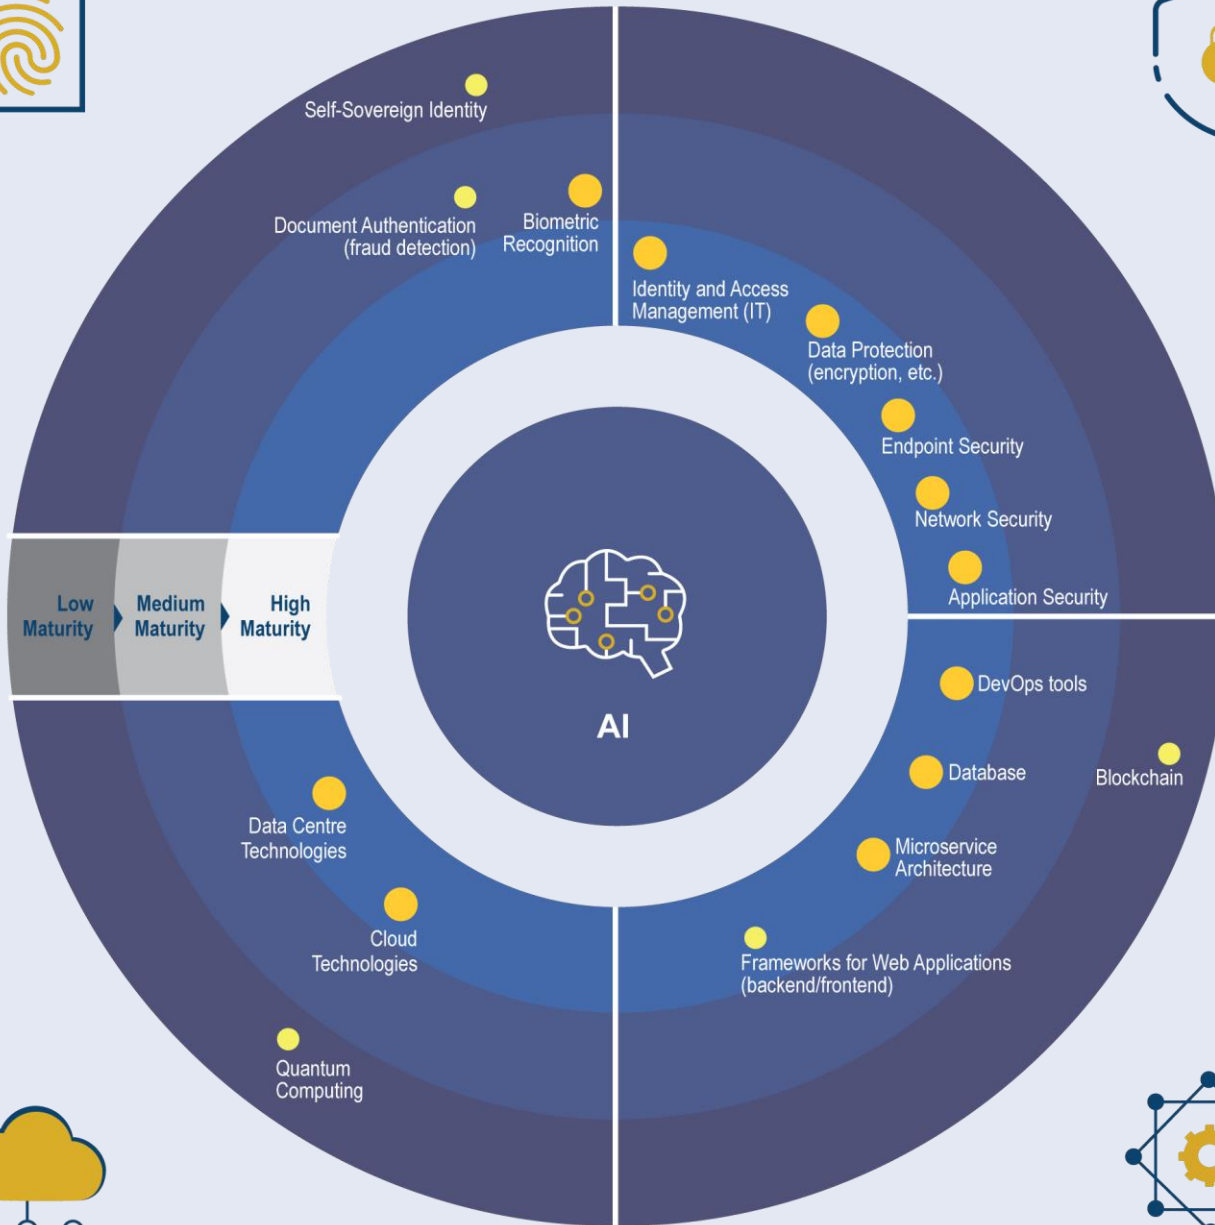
Self-Sovereign Identity

Document Authentication (fraud detection)

Biometric Recognition

Identity and Access Management (IT)

Data Protection (encryption, etc.)

Endpoint Security

Network Security

Application Security

Low Maturity

Medium Maturity

High Maturity

AI

DevOps tools

Database

Blockchain

Microservice Architecture

Data Centre Technologies

Cloud Technologies

Frameworks for Web Applications (backend/frontend)

Quantum Computing